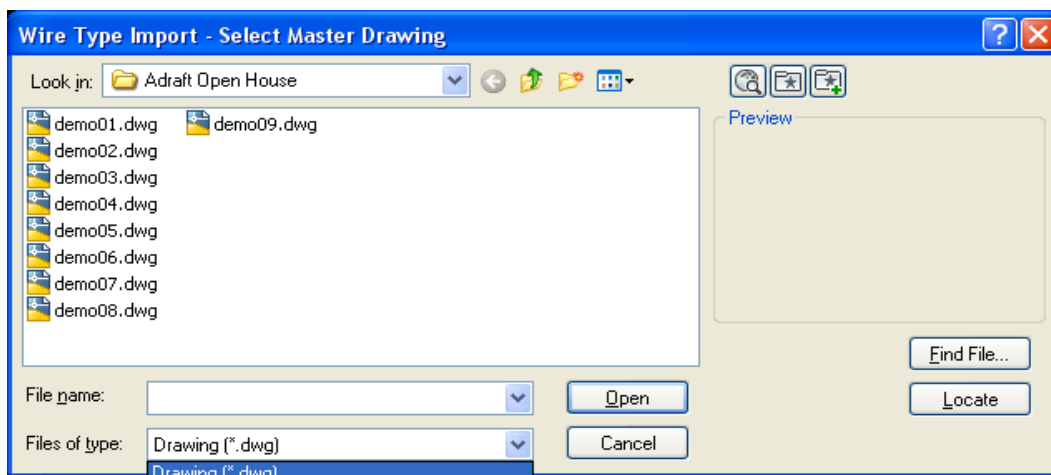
Wire Type Import - Select Master Drawing

Look in: Adraft Open House

demo01.dwg
demo02.dwg
demo03.dwg
demo04.dwg
demo05.dwg
demo06.dwg
demo07.dwg
demo08.dwg
demo09.dwg

Preview

Find File...

Locate

File name:

Open

Files of type: Drawing (*.dwg)

Cancel

Drawing (*.dwg)